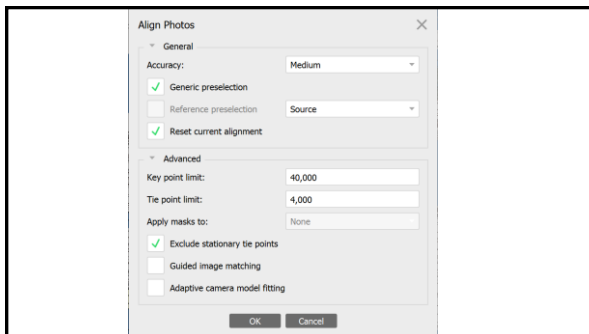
Align Photos

General

Accuracy: Medium

✓ Generic preselection

Reference preselection Source

✓ Reset current alignment

Advanced

Key point limit: 40,000

Tie point limit: 4,000

Apply masks to: None

✓ Exclude stationary tie points

Guided image matching

Adaptive camera model fitting

OK Cancel